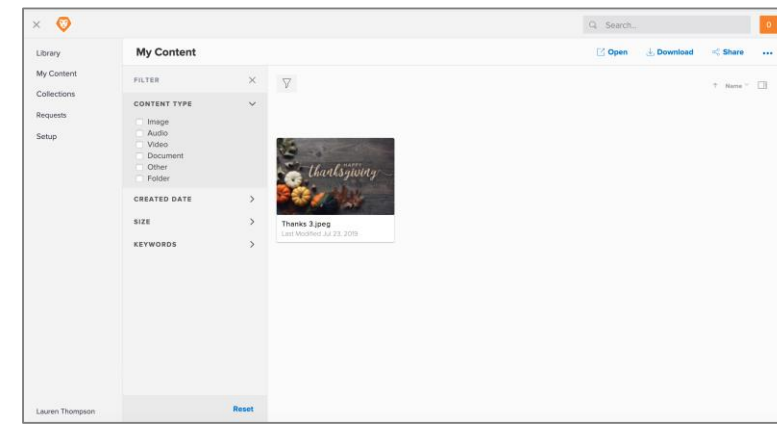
Search...

Library
My Content
Collections
Requests
Setup

My Content

Open
Download
Share
...

FILTER

CONTENT TYPE
Image
Audio
Video
Document
Other
Folder

CREATED DATE
SIZE
KEYWORDS

Name

HAPPY
thanksgiving

Thanks 3.jpeg
Last Modified Jul 23, 2019

Lauren Thompson
Reset